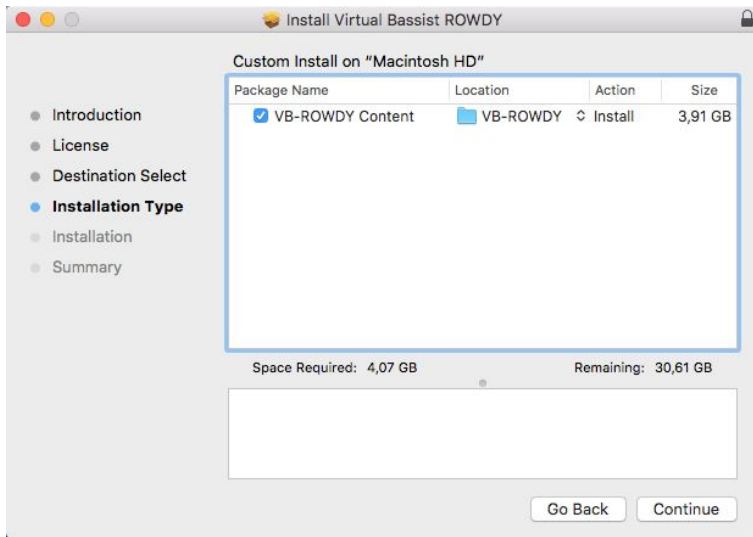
Install Virtual Bassist ROWDY

Custom Install on "Macintosh HD"

- Introduction
- License
- Destination Select
- Installation Type
- Installation
- Summary

| Package Name | Location | Action | Size |
|---|---|---|---|
| VB-ROWDY Content | VB-ROWDY | Install | 3,91 GB |

Space Required: 4,07 GB

Remaining: 30,61 GB

Go Back

Continue